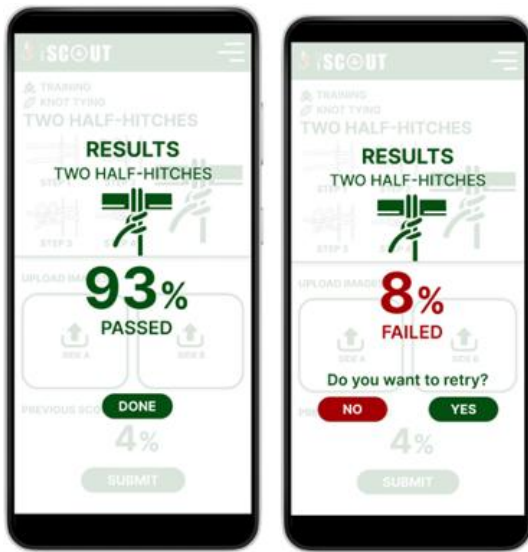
iSCOUT

TRAINING
KNOT TYING
TWO HALF-HITCHES

RESULTS
TWO HALF-HITCHES

STEP 1
STEP 3
STEP 4

UPLOAD IMAGES

93%
PASSED

SIDE A
SIDE B

PREVIOUS SCORE

DONE

4%

SUBMIT

iSCOUT

TRAINING
KNOT TYING
TWO HALF-HITCHES

RESULTS
TWO HALF-HITCHES

STEP 1
STEP 3

UPLOAD IMAGES

8%
FAILED

SIDE A
SIDE B

Do you want to retry?

NO
YES

4%

SUBMIT